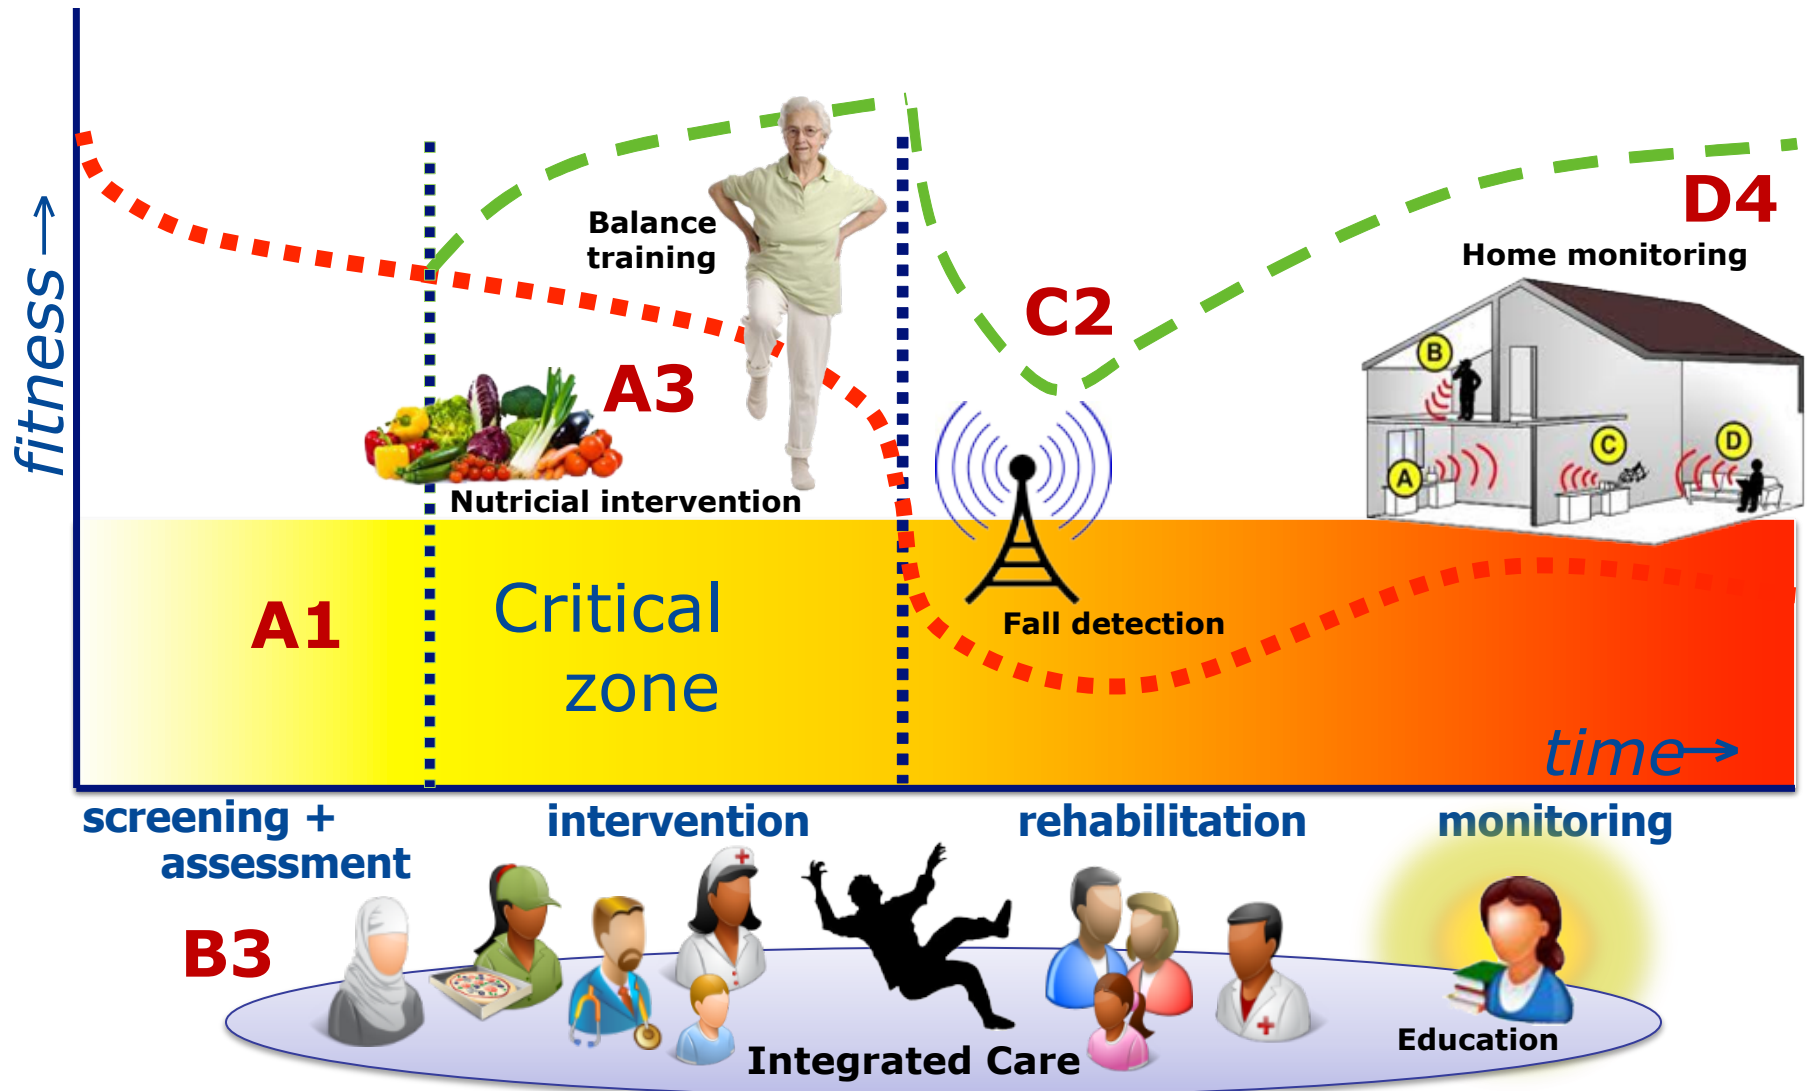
fitness →

Balance training

A3

C2

D4

Home monitoring

Nutricial intervention

A1

Critical zone

Fall detection

time→

screening + assessment

intervention

rehabilitation

monitoring

B3

Integrated Care

Education